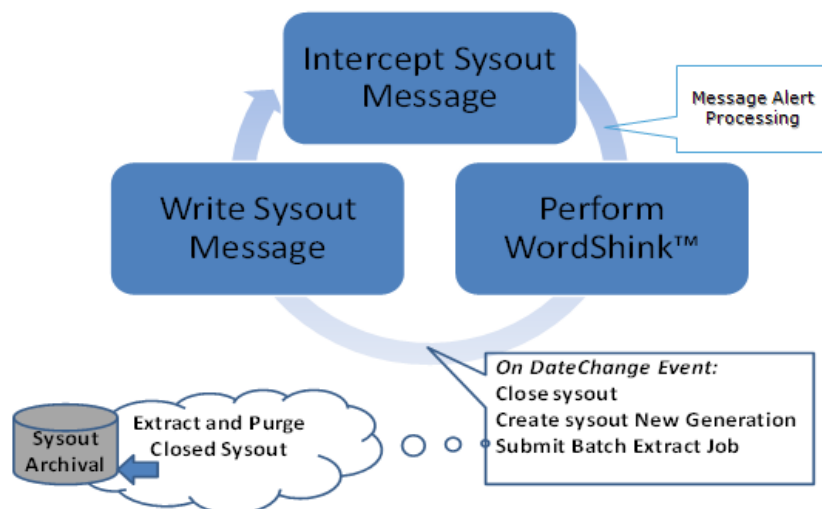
Intercept Sysout Message

Message Alert Processing

Perform WordShink™

Write Sysout Message

On DateChange Event:
Close sysout
Create sysout New Generation
Submit Batch Extract Job

Extract and Purge Closed Sysout

Sysout Archival